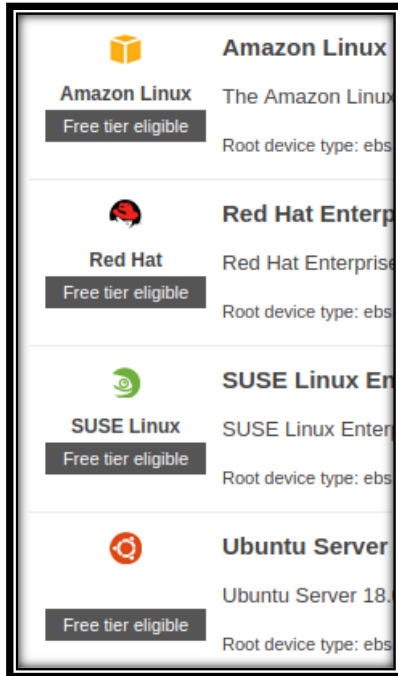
Amazon Linux
Free tier eligible

Amazon Linux

The Amazon Linux

Root device type: ebs

Red Hat
Free tier eligible

Red Hat Enterp

Red Hat Enterprise

Root device type: ebs

SUSE Linux
Free tier eligible

SUSE Linux En

SUSE Linux Enterp

Root device type: ebs

Free tier eligible

Ubuntu Server

Ubuntu Server 18.

Root device type: ebs